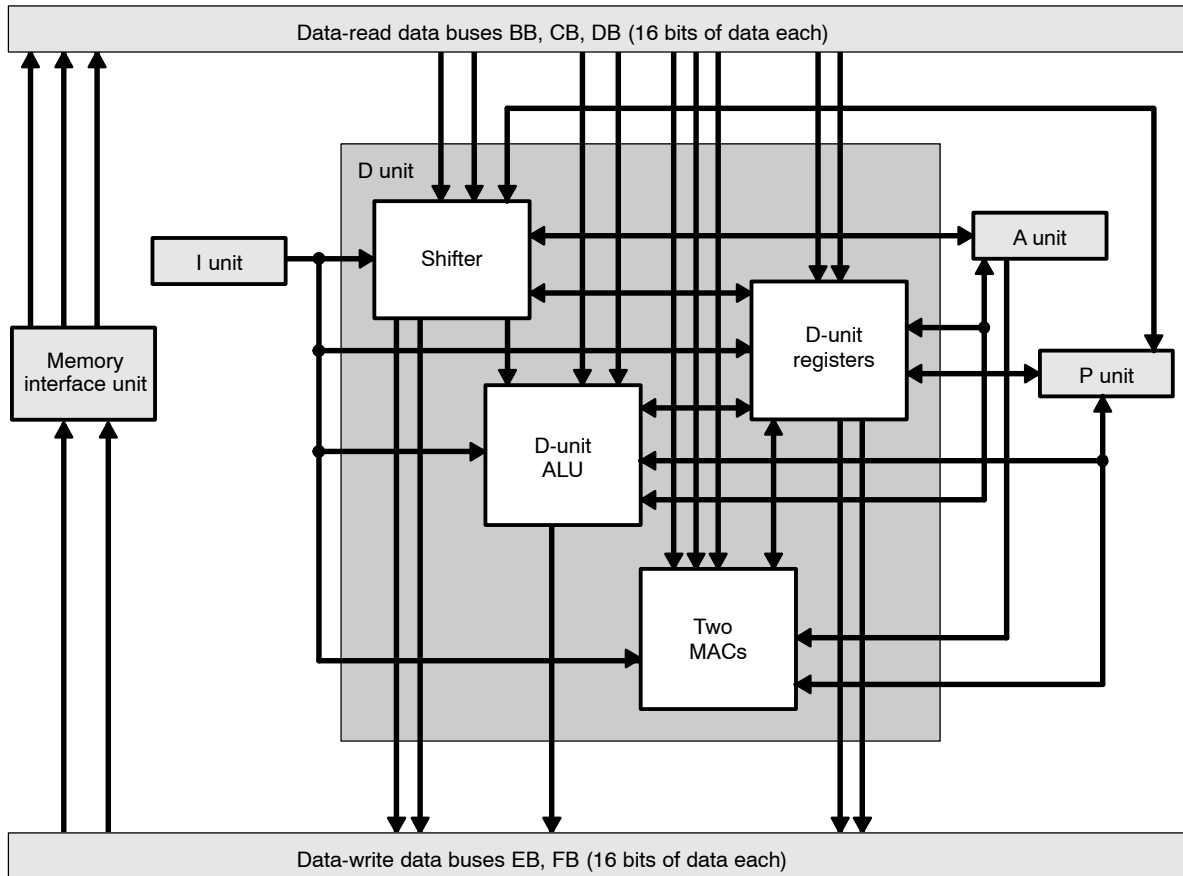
Data-read data buses BB, CB, DB (16 bits of data each)

D unit

I unit

Shifter

A unit

Memory interface unit

D-unit registers

P unit

D-unit ALU

Two MACs

Data-write data buses EB, FB (16 bits of data each)